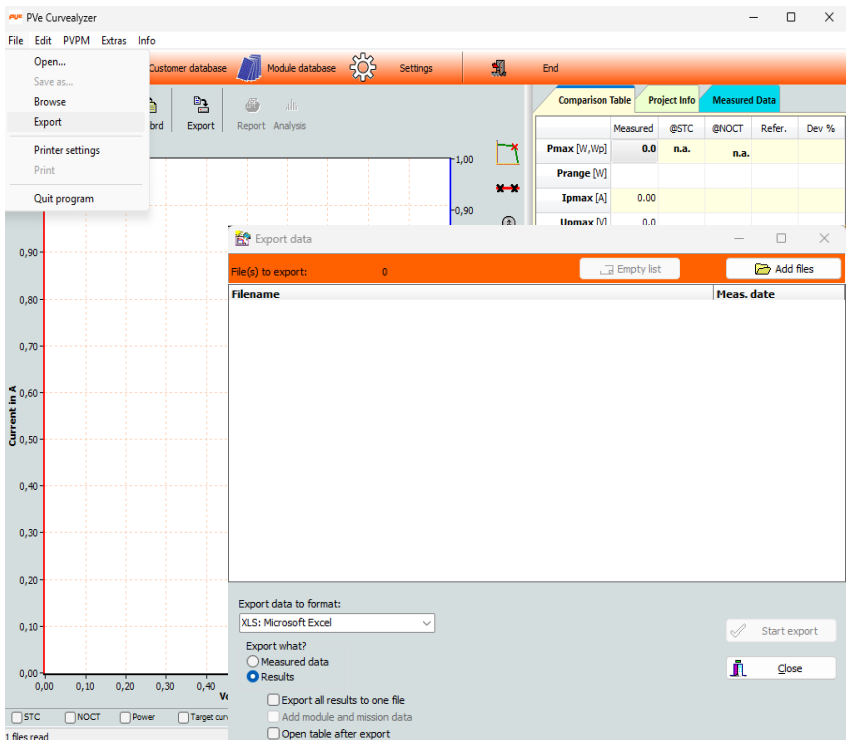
PVe PVe Curvealyzer

File Edit PVPM Extras Info

Open...
Save as...
Browse
Export
Printer settings
Print
Quit program

Customer database Module database Settings End

brd Export Report Analysis

Comparison Table Project Info Measured Data

| | Measured | @STC | @NOCT | Refer. | Dev % |
|---|---|---|---|---|---|
| Pmax [W,Wp] | 0.0 | n.a. | n.a. | | |
| Prange [W] | | | | | |
| Ipmax [A] | 0.00 | | | | |
| Upmax [V] | 0.0 | | | | |

1,00
0,90

0,90
0,80
0,70
0,60
0,50
0,40
0,30
0,20
0,10
0,00

Current in A

0,00 0,10 0,20 0,30 0,40

STC NOCT Power Target curv

1 files read

Export data

File(s) to export: 0

Empty list

Add files

Filename

Meas. date

Export data to format:

XLS: Microsoft Excel

Export what?

Measured data

Results

Export all results to one file

Add module and mission data

Open table after export

Start export

Close